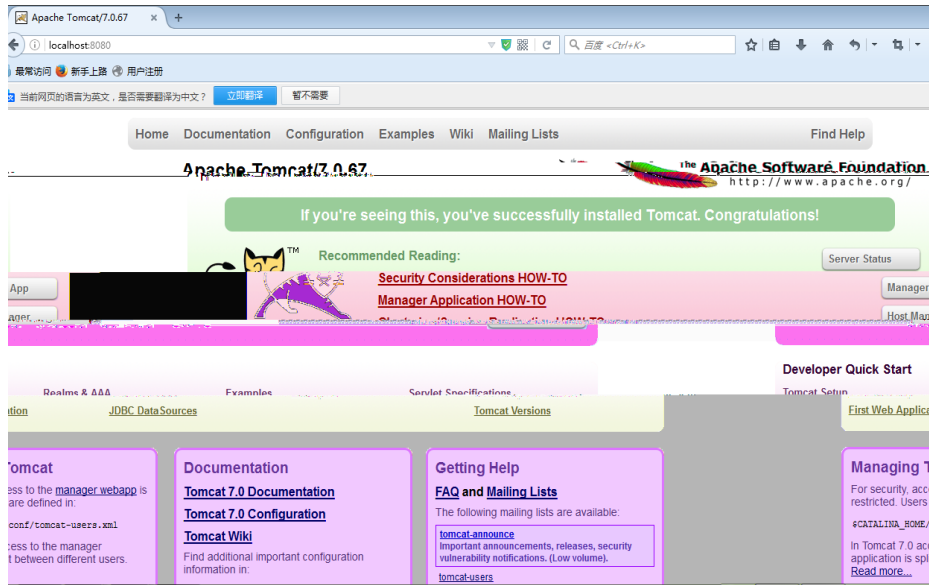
Apache Tomcat/7.0.67 ×  +

localhost:8080

百度 <Ctrl+K>

最常访问  新手上路  用户注册

当前网页的语言为英文，是否需要翻译为中文？ 立即翻译  暂不需要

Home  Documentation  Configuration  Examples  Wiki  Mailing Lists  Find Help

Apache Tomcat/7.0.67

The Apache Software Foundation
http://www.apache.org/

If you're seeing this, you've successfully installed Tomcat. Congratulations!

Recommended Reading:

Server Status

App

Security Considerations HOW-TO

Manager

Manager Application HOW-TO

ager

Host Man

Developer Quick Start

Realms & AAA  Examples  Servlet Specifications

Tomcat Setup

ation  JDBC DataSources  Tomcat Versions  First Web Applica

Tomcat
cess to the manager webapp is are defined in:
conf/tomcat-users.xml
cess to the manager t between different users.

Documentation
Tomcat 7.0 Documentation
Tomcat 7.0 Configuration
Tomcat Wiki
Find additional important configuration information in:

Getting Help
FAQ and Mailing Lists
The following mailing lists are available:
tomcat-announce
Important announcements, releases, security vulnerability notifications. (Low volume).
tomcat-users

Managing T
For security, acc restricted. Users
$CATALINA_HOME/
In Tomcat 7.0 acc application is sp
Read more...